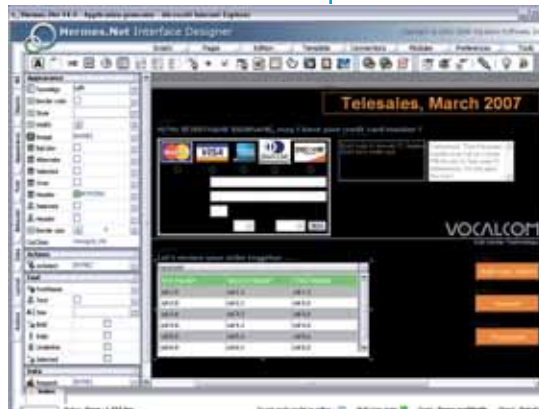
Hermes.Net Interface Designer

Scripts | Pages | Edition | Template | Connectors | Modules | Preferences | Tools

Appearance

Actions

Text

Data

Telesales, March 2007

VISA

VOCALCOM

Let's review your order together

Add new record

Forward

Previous